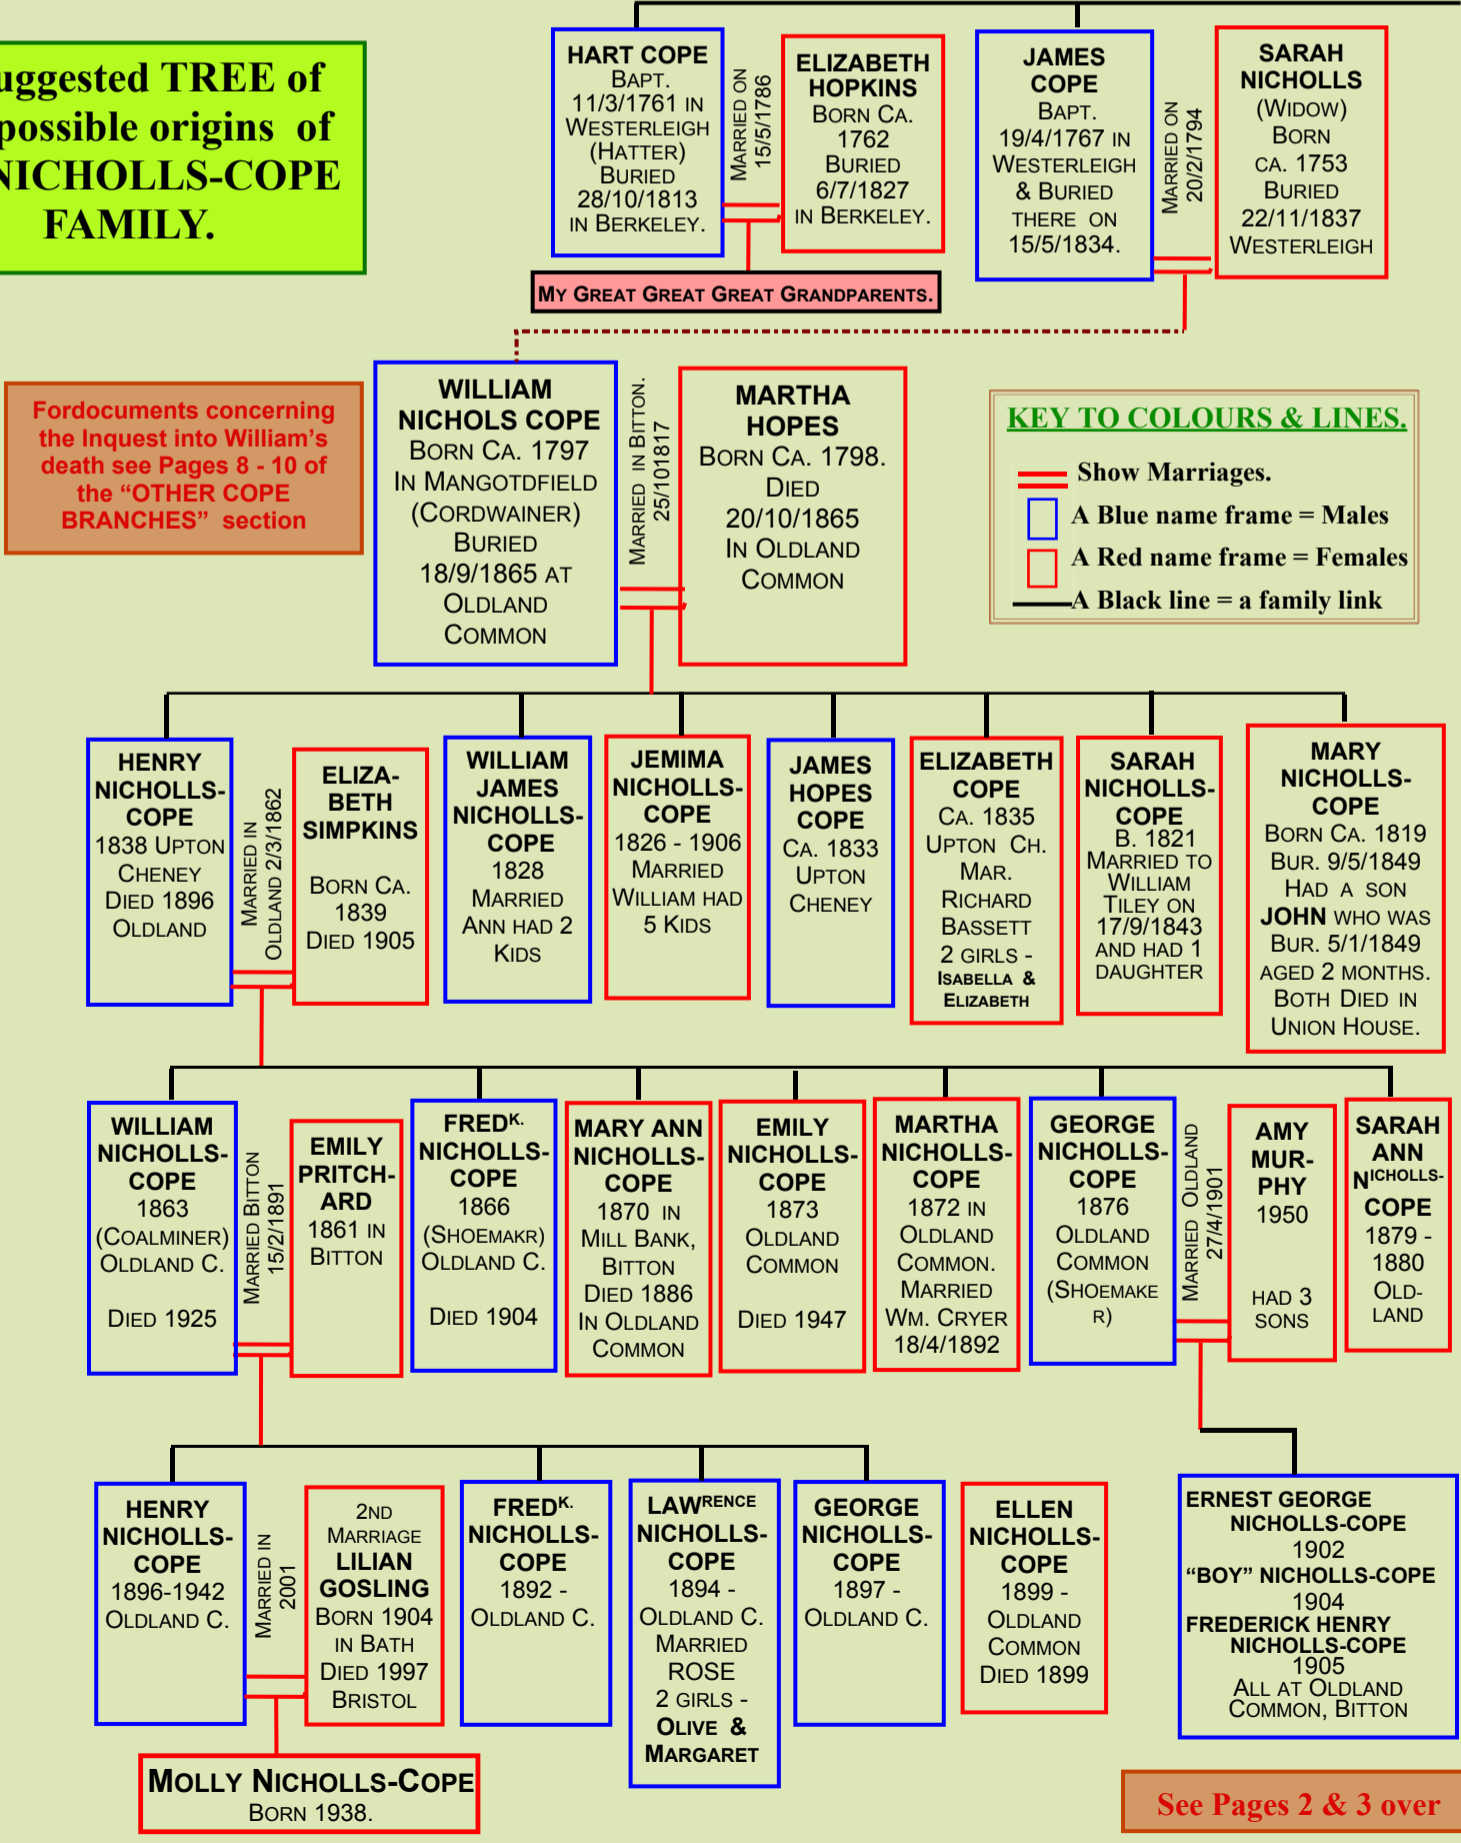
uggested TREE of possible origins of NICHOLLS-COPE FAMILY.

HART COPE
Bapt. 11/3/1761 in Westerleigh (Hatter) Buried 28/10/1813 in Berkeley.

Married on 15/5/1786

ELIZABETH HOPKINS
Born ca. 1762 Buried 6/7/1827 in Berkeley.

JAMES COPE
Bapt. 19/4/1767 in Westerleigh & Buried there on 15/5/1834.

Married on 20/2/1794

SARAH NICHOLLS
(Widow) Born ca. 1753 Buried 22/11/1837 Westerleigh

My Great Great Great Grandparents.

Fordocuments concerning the Inquest into William's death see Pages 8 - 10 of the "OTHER COPE BRANCHES" section

WILLIAM NICHOLS COPE
Born ca. 1797 In Mangotdfield (Cordwainer) Buried 18/9/1865 at Oldland Common

Married in Bitton. 25/101817

MARTHA HOPES
Born ca. 1798. Died 20/10/1865 In Oldland Common

KEY TO COLOURS & LINES.
Show Marriages.
A Blue name frame = Males
A Red name frame = Females
A Black line = a family link

HENRY NICHOLLS-COPE
1838 Upton Cheney Died 1896 Oldland

Married in Oldland 2/3/1862

ELIZA-BETH SIMPKINS
Born ca. 1839 Died 1905

WILLIAM JAMES NICHOLLS-COPE
1828 Married Ann had 2 Kids

JEMIMA NICHOLLS-COPE
1826 - 1906 Married William had 5 Kids

JAMES HOPES COPE
ca. 1833 Upton Cheney

ELIZABETH COPE
ca. 1835 Upton Ch. Mar. Richard Bassett 2 girls - Isabella & Elizabeth

SARAH NICHOLLS-COPE
b. 1821 Married to William Tiley on 17/9/1843 and had 1 daughter

MARY NICHOLLS-COPE
Born ca. 1819 Bur. 9/5/1849 Had a son JOHN who was Bur. 5/1/1849 aged 2 months. Both died in Union House.

WILLIAM NICHOLLS-COPE
1863 (Coalminer) Oldland C.
Died 1925

Married Bitton 15/2/1891

EMILY PRITCH-ARD
1861 in Bitton

FREDK. NICHOLLS-COPE
1866 (Shoemakr) Oldland C.
Died 1904

MARY ANN NICHOLLS-COPE
1870 in Mill Bank, Bitton Died 1886 In Oldland Common

EMILY NICHOLLS-COPE
1873 Oldland Common
Died 1947

MARTHA NICHOLLS-COPE
1872 in Oldland Common. Married Wm. Cryer 18/4/1892

GEORGE NICHOLLS-COPE
1876 Oldland Common (Shoemaker)

Married Oldland 27/4/1901

AMY MUR-PHY
1950
Had 3 sons

SARAH ANN NICHOLLS-COPE
1879 - 1880 Old-land

HENRY NICHOLLS-COPE
1896-1942 Oldland C.

Married in 2001

2nd Marriage LILIAN GOSLING
Born 1904 in Bath Died 1997 Bristol

FREDK. NICHOLLS-COPE
1892 - Oldland C.

LAWRENCE NICHOLLS-COPE
1894 - Oldland C. Married Rose 2 girls - Olive & Margaret

GEORGE NICHOLLS-COPE
1897 - Oldland C.

ELLEN NICHOLLS-COPE
1899 - Oldland Common Died 1899

ERNEST GEORGE NICHOLLS-COPE
1902
"BOY" NICHOLLS-COPE
1904
FREDERICK HENRY NICHOLLS-COPE
1905
All at Oldland Common, Bitton

MOLLY NICHOLLS-COPE
Born 1938.

See Pages 2 & 3 over